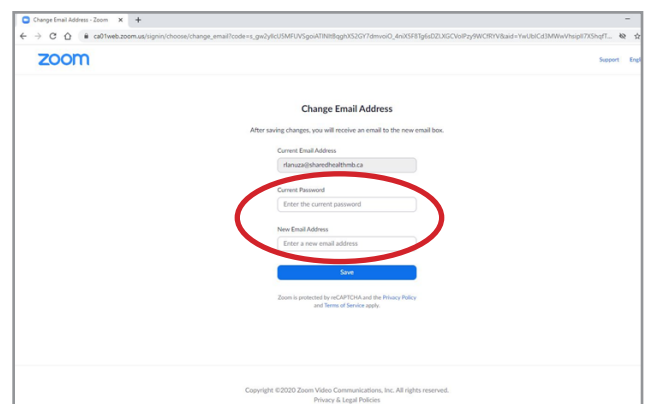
Change Email Address - Zoom ×
+
ca01web.zoom.us/signin/choose/change_email?code=s_gw2y8cU5MFUVSgoiATINt8qghXS2GY7dmvoiO_4niX5FETg6sDZLXGCVoiPzy9WCfRYV&aid=YwUblCd3MWwVhsipR7X5hqfT...

zoom

Support Engl

Change Email Address

After saving changes, you will receive an email to the new email box.

Current Email Address

rlanuza@sharedhealthmb.ca

Current Password

Enter the current password

New Email Address

Enter a new email address

Save

Zoom is protected by reCAPTCHA and the Privacy Policy and Terms of Service apply.

Copyright ©2020 Zoom Video Communications, Inc. All rights reserved.
Privacy & Legal Policies